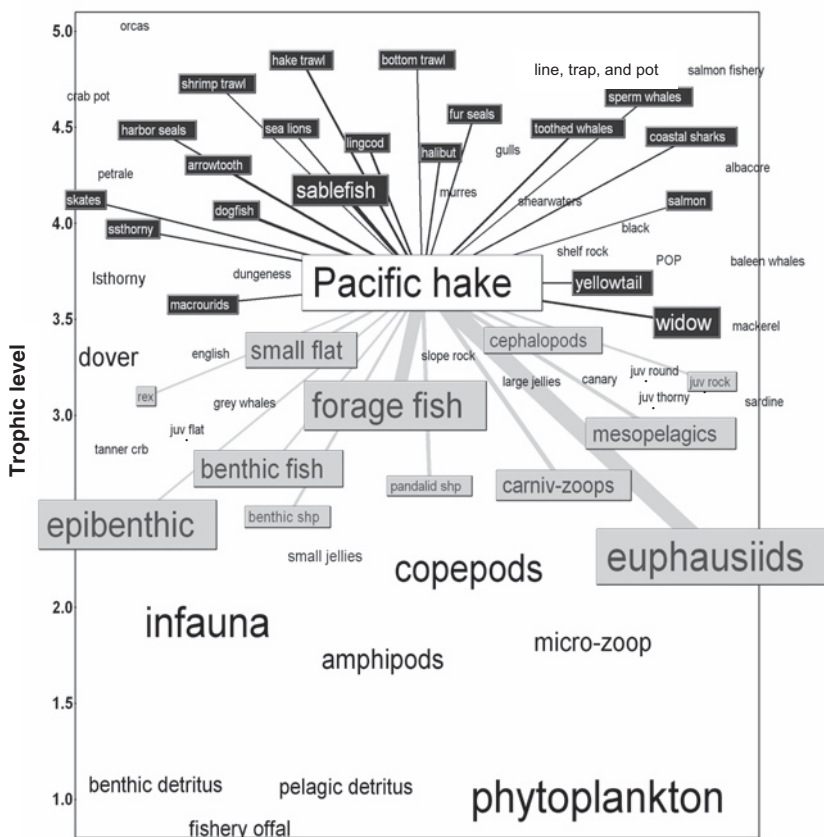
5.0 orcas
hake trawl
bottom trawl
shrimp trawl
line, trap, and pot
salmon fishery
crab pot
fur seals
sperm whales
4.5 harbor seals
sea lions
lingcod
halibut
toothed whales
coastal sharks
gulls
petrale
arrowtooth
albacore
sablefish
murres
shearwaters
skates
salmon
dogfish
4.0 ssthorny
black
shelf rock
dungeness
POP
baleen whales
lsthorny
Pacific hake
yellowtail
macrourids
3.5 widow
mackerel
cephalopods
dover
english
small flat
slope rock
juv round
large jellies
canary
rex
juv rock
grey whales
juv thorny
sardine
forage fish
3.0
juv flat
mesopelagics
tanner crb
benthic fish
pandalid shp
carniv-zoops
epibenthic
benthic shp
small jellies
euphausiids
copepods
2.0 infauna
micro-zoop
amphipods
1.5
benthic detritus
pelagic detritus
1.0 phytoplankton
fishery offal
Trophic level